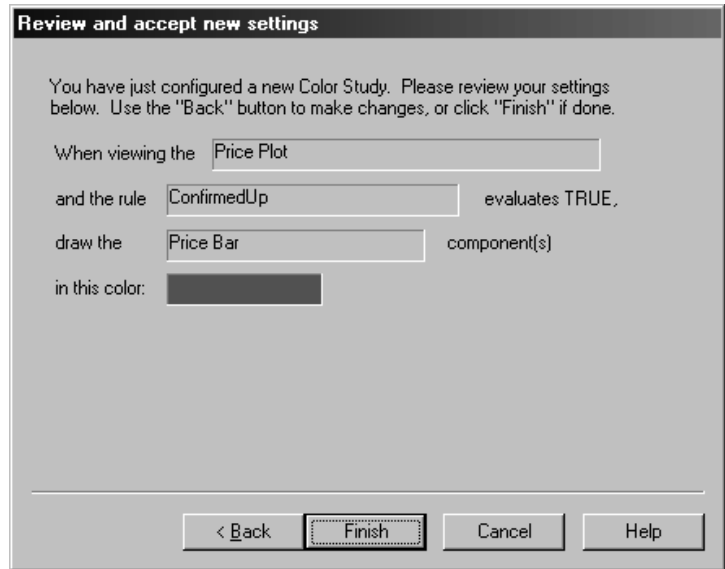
Review and accept new settings

You have just configured a new Color Study. Please review your settings below. Use the "Back" button to make changes, or click "Finish" if done.

When viewing the Price Plot

and the rule ConfirmedUp evaluates TRUE,

draw the Price Bar component(s)

in this color:

< Back Finish Cancel Help